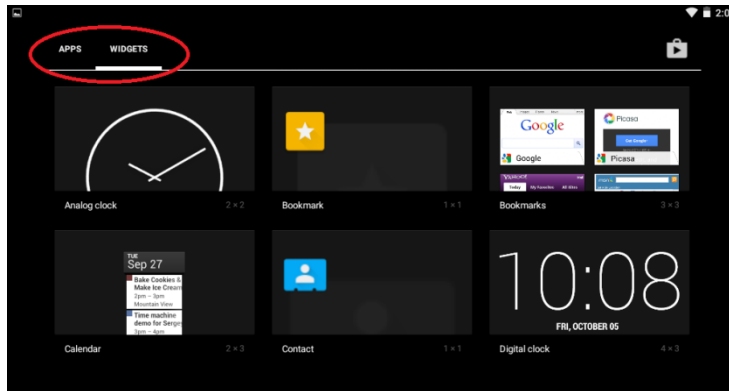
2:0

APPS WIDGETS

Google
Google
Picasa
Picasa
YAHOO!
Today My Favorites All Sites

Analog clock 2 × 2

Bookmark 1 × 1

Bookmarks 3 × 3

TUE
Sep 27
Bake Cookies & Make Ice Cream
2pm – 3pm
Mountain View
Time machine demo for Serge
3pm – 4pm

Calendar 2 × 3

Contact 1 × 1

10:08
FRI, OCTOBER 05

Digital clock 4 × 3